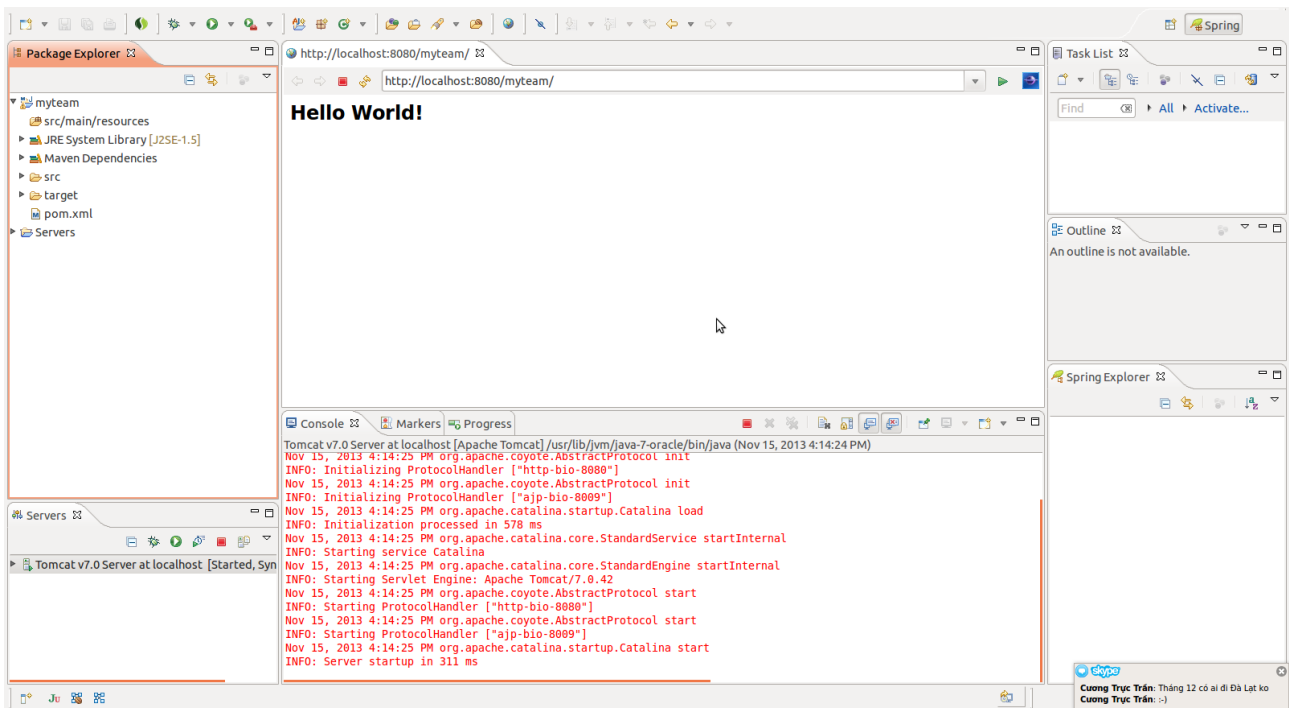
Spring

Package Explorer

myteam
src/main/resources
JRE System Library [J2SE-1.5]
Maven Dependencies
src
target
pom.xml
Servers

http://localhost:8080/myteam/

http://localhost:8080/myteam/

Hello World!

Task List

Find
All
Activate...

Outline

An outline is not available.

Spring Explorer

Servers

Tomcat v7.0 Server at localhost [Started, Syn

Console
Markers
Progress

Tomcat v7.0 Server at localhost [Apache Tomcat] /usr/lib/jvm/java-7-oracle/bin/java (Nov 15, 2013 4:14:24 PM)
Nov 15, 2013 4:14:25 PM org.apache.coyote.AbstractProtocol init
INFO: Initializing ProtocolHandler ["http-bio-8080"]
Nov 15, 2013 4:14:25 PM org.apache.coyote.AbstractProtocol init
INFO: Initializing ProtocolHandler ["ajp-bio-8009"]
Nov 15, 2013 4:14:25 PM org.apache.catalina.startup.Catalina load
INFO: Initialization processed in 578 ms
Nov 15, 2013 4:14:25 PM org.apache.catalina.core.StandardService startInternal
INFO: Starting service Catalina
Nov 15, 2013 4:14:25 PM org.apache.catalina.core.StandardEngine startInternal
INFO: Starting Servlet Engine: Apache Tomcat/7.0.42
Nov 15, 2013 4:14:25 PM org.apache.coyote.AbstractProtocol start
INFO: Starting ProtocolHandler ["http-bio-8080"]
Nov 15, 2013 4:14:25 PM org.apache.coyote.AbstractProtocol start
INFO: Starting ProtocolHandler ["ajp-bio-8009"]
Nov 15, 2013 4:14:25 PM org.apache.catalina.startup.Catalina start
INFO: Server startup in 311 ms

skype
Cương Trực Trần: Tháng 12 có ai đi Đà Lạt ko
Cương Trực Trần: :-)